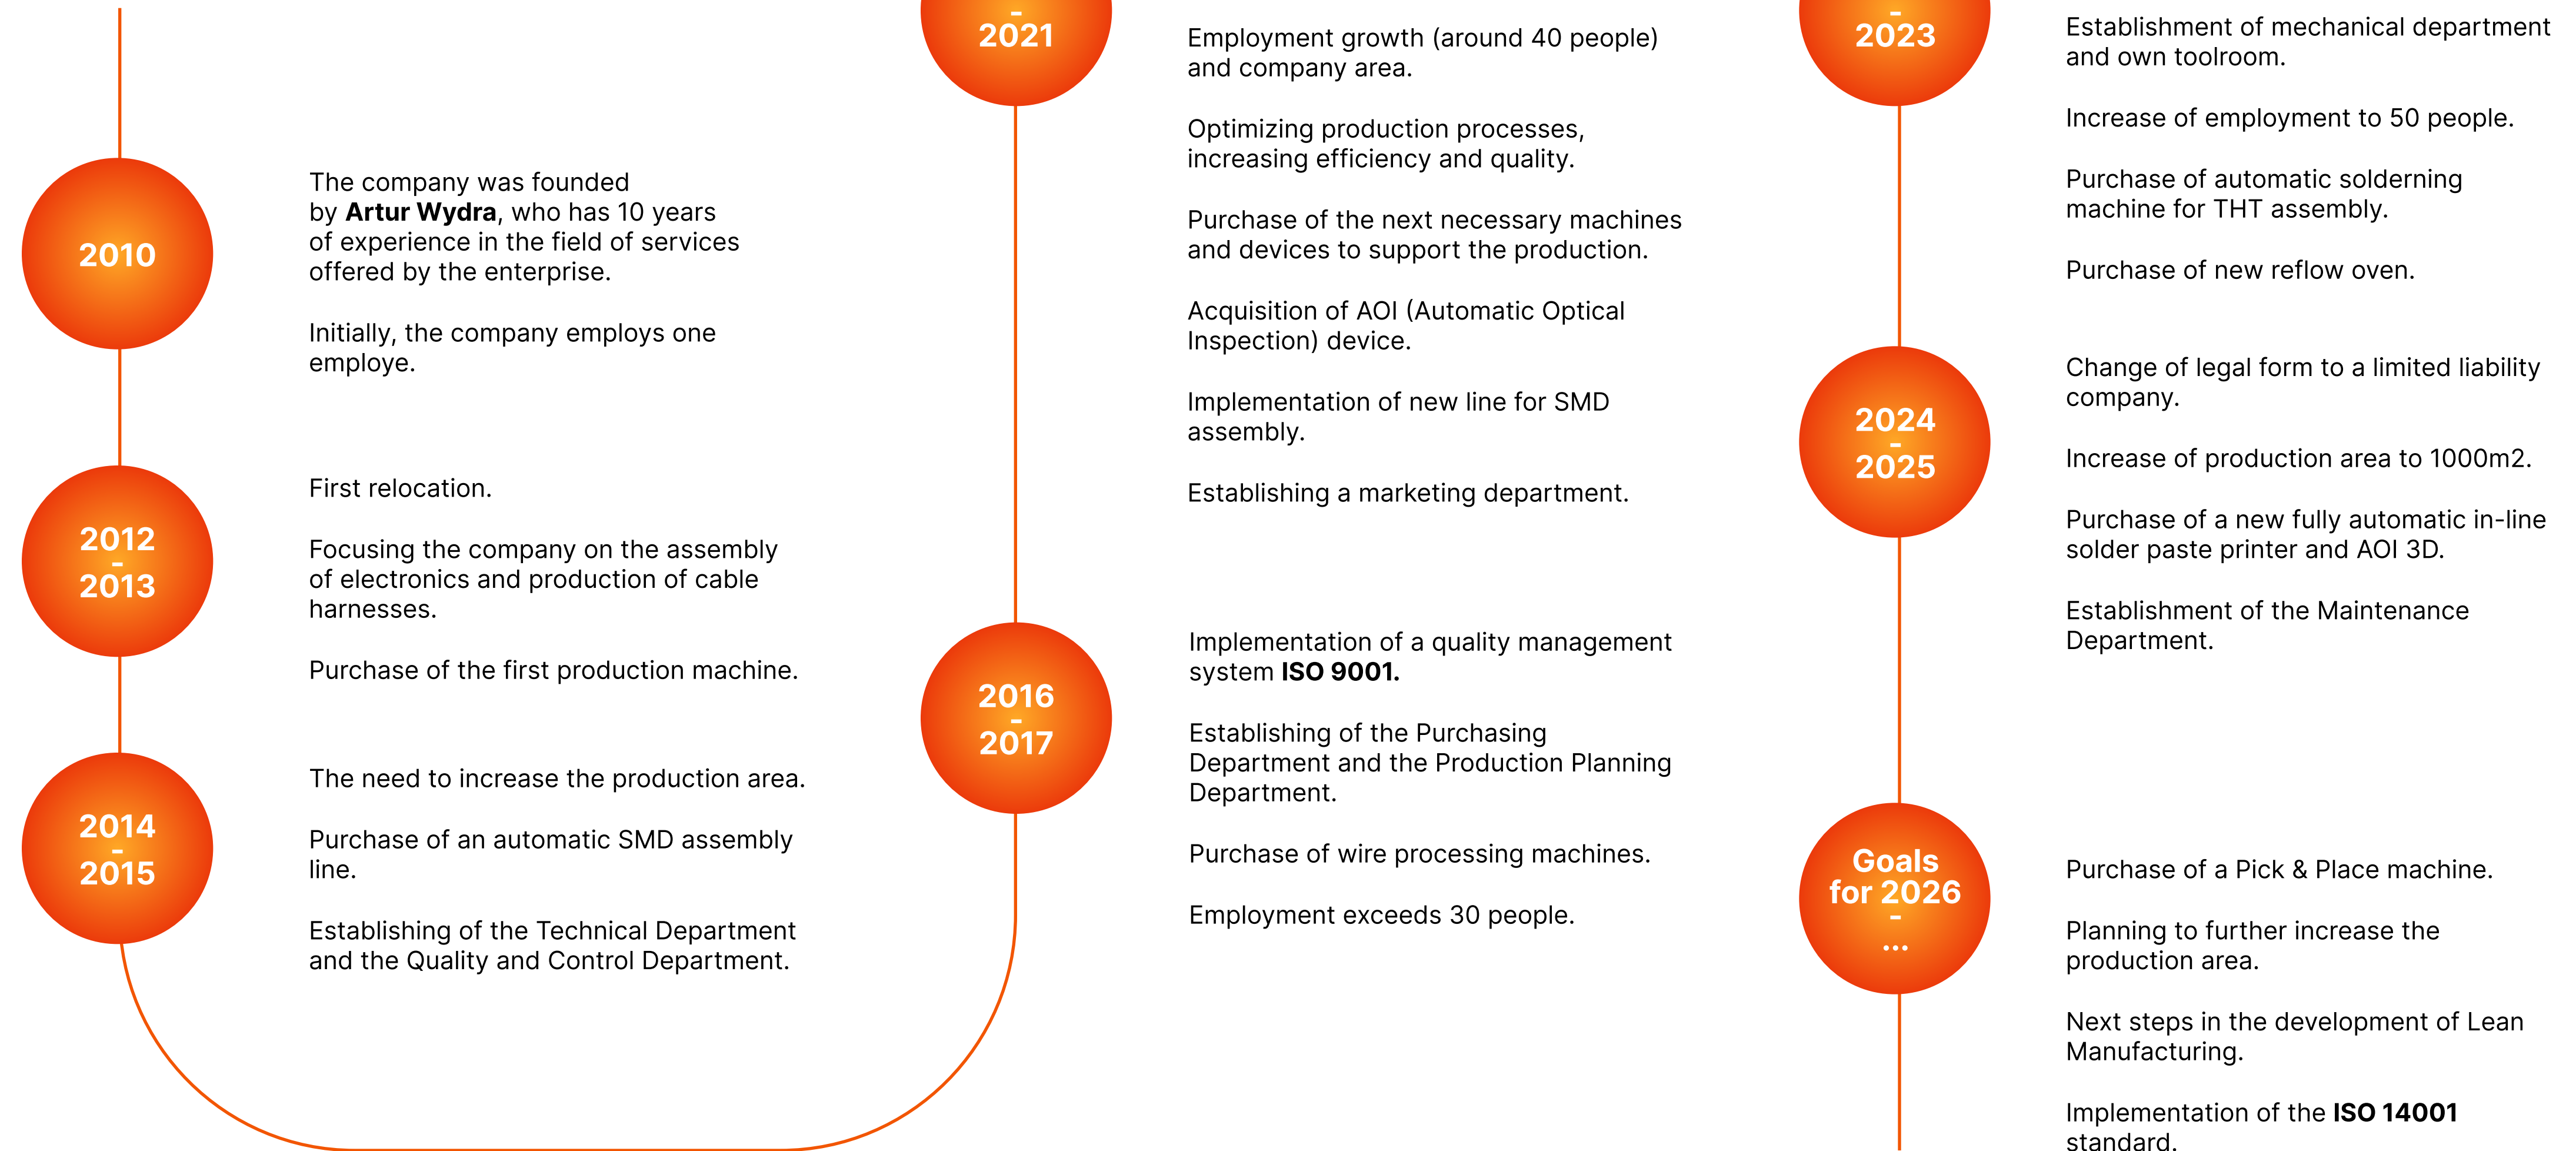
2010

The company was founded by Artur Wydra, who has 10 years of experience in the field of services offered by the enterprise.

Initially, the company employs one employe.

2012 - 2013

First relocation.

Focusing the company on the assembly of electronics and production of cable harnesses.

Purchase of the first production machine.

2014 - 2015

The need to increase the production area.

Purchase of an automatic SMD assembly line.

Establishing of the Technical Department and the Quality and Control Department.

2016 - 2017

Implementation of a quality management system ISO 9001.

Establishing of the Purchasing Department and the Production Planning Department.

Purchase of wire processing machines.

Employment exceeds 30 people.

- 2021

Employment growth (around 40 people) and company area.

Optimizing production processes, increasing efficiency and quality.

Purchase of the next necessary machines and devices to support the production.

Acquisition of AOI (Automatic Optical Inspection) device.

Implementation of new line for SMD assembly.

Establishing a marketing department.

- 2023

Establishment of mechanical department and own toolroom.

Increase of employment to 50 people.

Purchase of automatic soldering machine for THT assembly.

Purchase of new reflow oven.

2024 - 2025

Change of legal form to a limited liability company.

Increase of production area to 1000m2.

Purchase of a new fully automatic in-line solder paste printer and AOI 3D.

Establishment of the Maintenance Department.

Goals for 2026 - ...

Purchase of a Pick & Place machine.

Planning to further increase the production area.

Next steps in the development of Lean Manufacturing.

Implementation of the ISO 14001 standard.